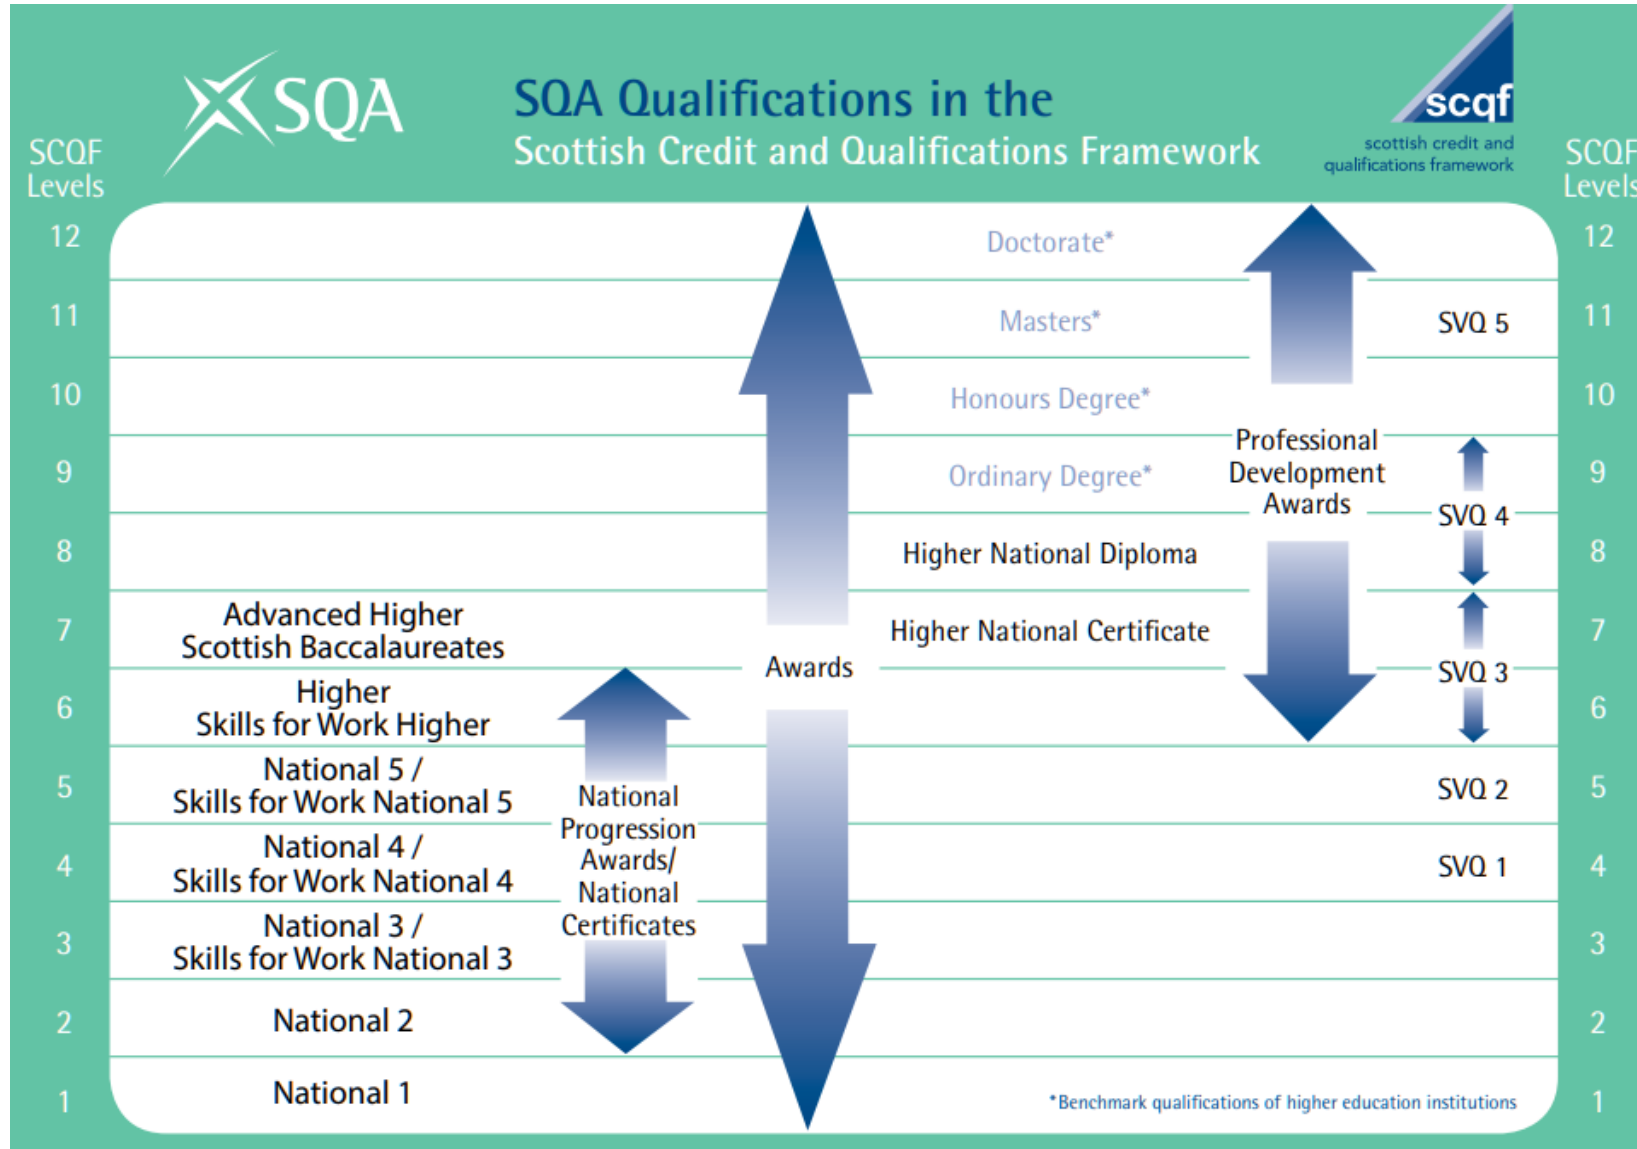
SQA

SQA Qualifications in the
Scottish Credit and Qualifications Framework

scqf
scottish credit and qualifications framework

SCQF Levels

SCQF Levels

| SCQF Level | | | | | | | SCQF Level |
|---|---|---|---|---|---|---|---|
| 12 | | | | Doctorate* | | | 12 |
| 11 | | | | Masters* | | SVQ 5 | 11 |
| 10 | | | | Honours Degree* | | | 10 |
| 9 | | | | Ordinary Degree* | Professional Development Awards | | 9 |
| 8 | | | | Higher National Diploma | | SVQ 4 | 8 |
| 7 | Advanced Higher Scottish Baccalaureates | | | Higher National Certificate | | | 7 |
| 6 | Higher Skills for Work Higher | | Awards | | | SVQ 3 | 6 |
| 5 | National 5 / Skills for Work National 5 | National Progression Awards/ National Certificates | | | | SVQ 2 | 5 |
| 4 | National 4 / Skills for Work National 4 | | | | | SVQ 1 | 4 |
| 3 | National 3 / Skills for Work National 3 | | | | | | 3 |
| 2 | National 2 | | | | | | 2 |
| 1 | National 1 | | | | | | 1 |

*Benchmark qualifications of higher education institutions